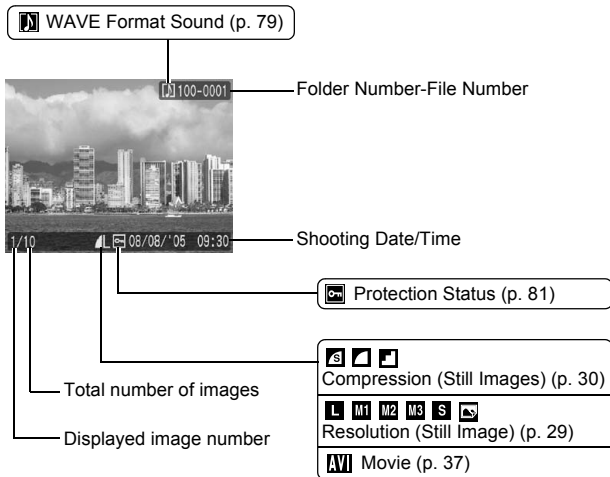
WAVE Format Sound (p. 79)

100-0001

Folder Number-File Number

1/10

L

08/08/'05 09:30

Shooting Date/Time

Protection Status (p. 81)

Compression (Still Images) (p. 30)

Total number of images

L M1 M2 M3 S

Resolution (Still Image) (p. 29)

Displayed image number

AVI Movie (p. 37)